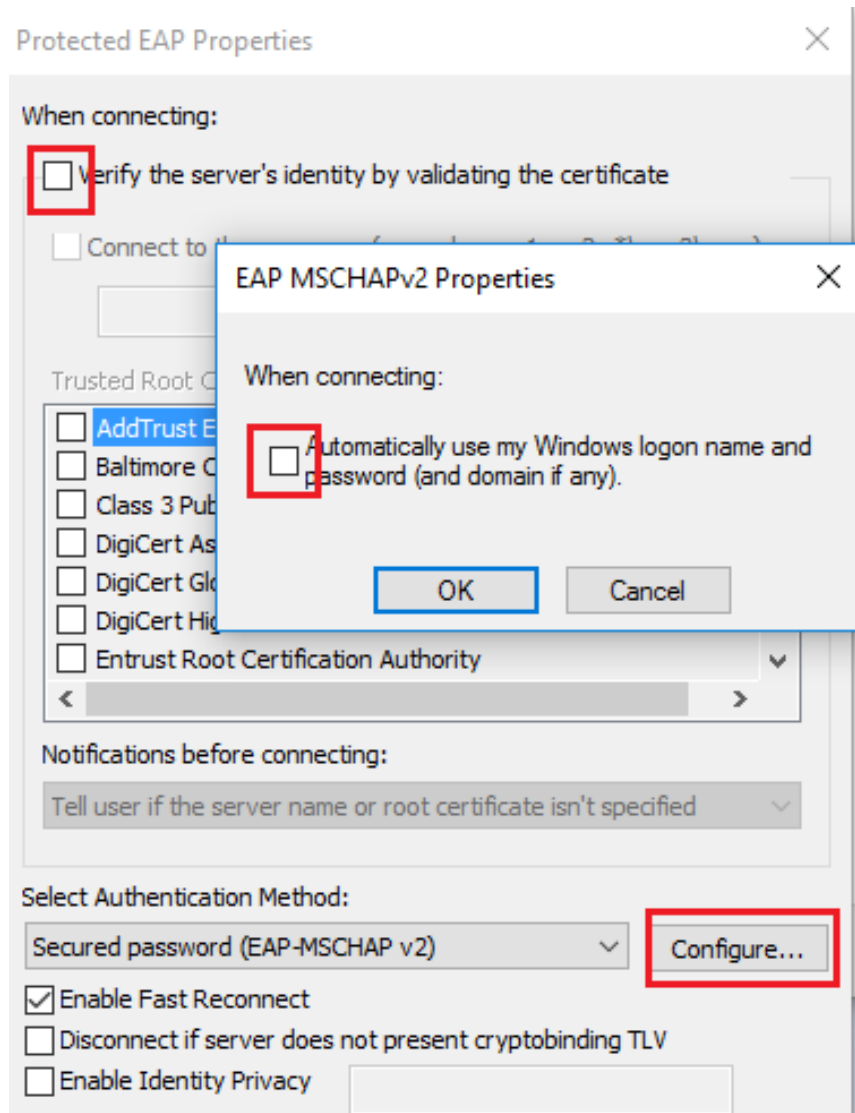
Protected EAP Properties

When connecting:

Verify the server's identity by validating the certificate

Connect to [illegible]

Trusted Root C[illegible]

AddTrust E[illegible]
Baltimore C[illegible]
Class 3 Pub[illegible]
DigiCert As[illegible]
DigiCert Gl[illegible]
DigiCert Hig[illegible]
Entrust Root Certification Authority

EAP MSCHAPv2 Properties

When connecting:

Automatically use my Windows logon name and password (and domain if any).

OK
Cancel

Notifications before connecting:

Tell user if the server name or root certificate isn't specified

Select Authentication Method:

Secured password (EAP-MSCHAP v2)
Configure...

Enable Fast Reconnect
Disconnect if server does not present cryptobinding TLV
Enable Identity Privacy